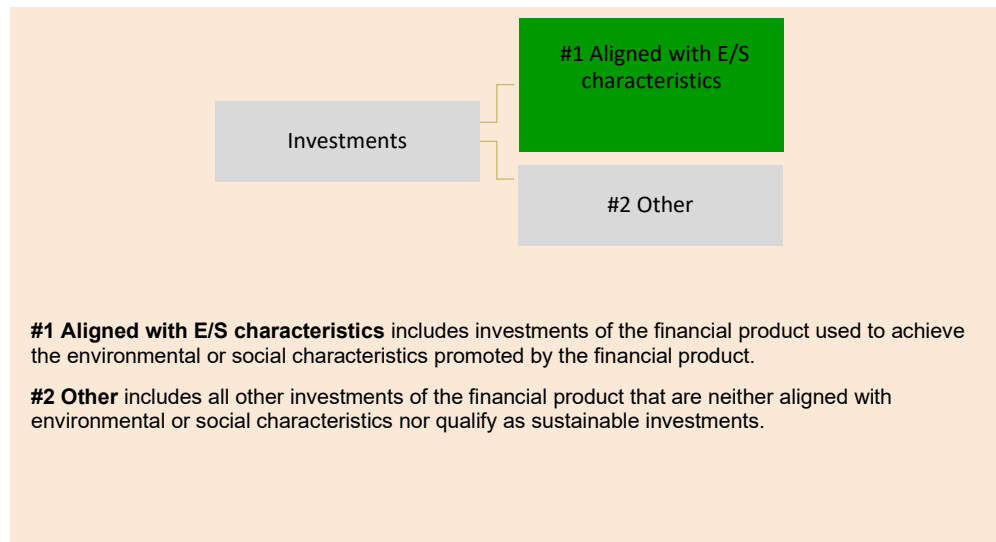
#1 Aligned with E/S characteristics

Investments

#2 Other

**#1 Aligned with E/S characteristics** includes investments of the financial product used to achieve the environmental or social characteristics promoted by the financial product.

**#2 Other** includes all other investments of the financial product that are neither aligned with environmental or social characteristics nor qualify as sustainable investments.